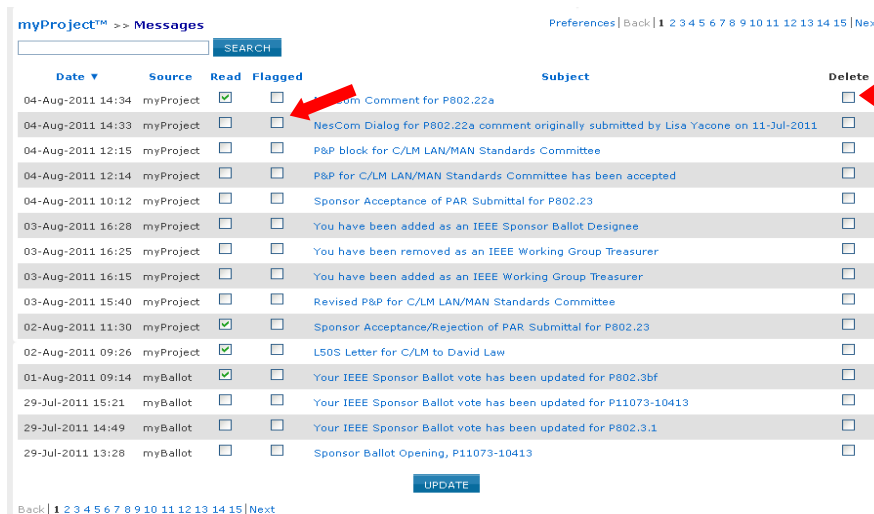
myProject™ >> Messages

Preferences | Back | 1 2 3 4 5 6 7 8 9 10 11 12 13 14 15 | Nex

SEARCH

| Date ▼ | Source | Read | Flagged | Subject | Delete |
|---|---|---|---|---|---|
| 04-Aug-2011 14:34 | myProject | ☑ | ☐ | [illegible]sCom Comment for P802.22a | ☐ |
| 04-Aug-2011 14:33 | myProject | ☐ | ☐ | NesCom Dialog for P802.22a comment originally submitted by Lisa Yacone on 11-Jul-2011 | ☐ |
| 04-Aug-2011 12:15 | myProject | ☐ | ☐ | P&P block for C/LM LAN/MAN Standards Committee | ☐ |
| 04-Aug-2011 12:14 | myProject | ☐ | ☐ | P&P for C/LM LAN/MAN Standards Committee has been accepted | ☐ |
| 04-Aug-2011 10:12 | myProject | ☐ | ☐ | Sponsor Acceptance of PAR Submittal for P802.23 | ☐ |
| 03-Aug-2011 16:28 | myProject | ☐ | ☐ | You have been added as an IEEE Sponsor Ballot Designee | ☐ |
| 03-Aug-2011 16:25 | myProject | ☐ | ☐ | You have been removed as an IEEE Working Group Treasurer | ☐ |
| 03-Aug-2011 16:15 | myProject | ☐ | ☐ | You have been added as an IEEE Working Group Treasurer | ☐ |
| 03-Aug-2011 15:40 | myProject | ☐ | ☐ | Revised P&P for C/LM LAN/MAN Standards Committee | ☐ |
| 02-Aug-2011 11:30 | myProject | ☑ | ☐ | Sponsor Acceptance/Rejection of PAR Submittal for P802.23 | ☐ |
| 02-Aug-2011 09:26 | myProject | ☑ | ☐ | L50S Letter for C/LM to David Law | ☐ |
| 01-Aug-2011 09:14 | myBallot | ☑ | ☐ | Your IEEE Sponsor Ballot vote has been updated for P802.3bf | ☐ |
| 29-Jul-2011 15:21 | myBallot | ☐ | ☐ | Your IEEE Sponsor Ballot vote has been updated for P11073-10413 | ☐ |
| 29-Jul-2011 14:49 | myBallot | ☐ | ☐ | Your IEEE Sponsor Ballot vote has been updated for P802.3.1 | ☐ |
| 29-Jul-2011 13:28 | myBallot | ☐ | ☐ | Sponsor Ballot Opening, P11073-10413 | ☐ |

UPDATE

Back | 1 2 3 4 5 6 7 8 9 10 11 12 13 14 15 | Next